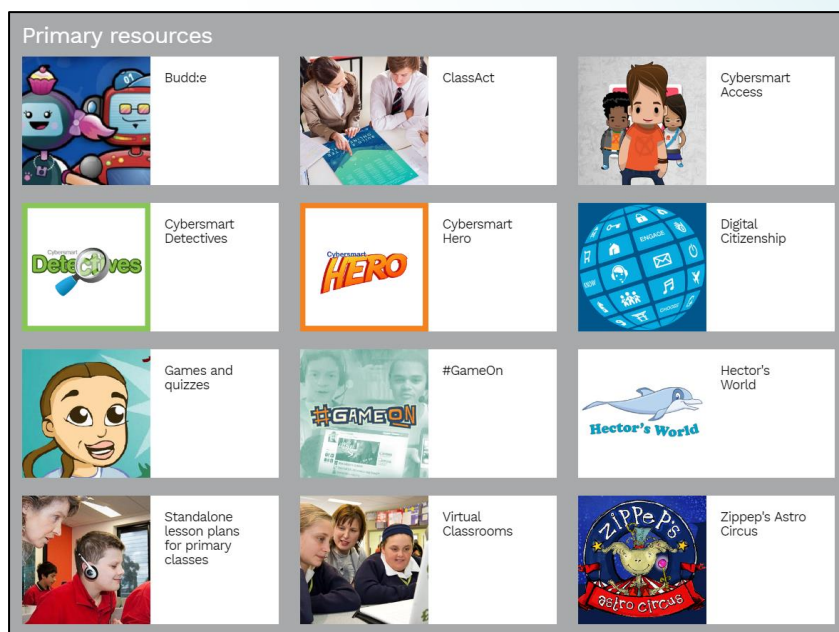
Primary resources

Budd:e

ClassAct

Cybersmart Access

Cybersmart Detectives

Cybersmart Hero

Digital Citizenship

Games and quizzes

#GameOn

Hector's World

Standalone lesson plans for primary classes

Virtual Classrooms

Zippep's Astro Circus